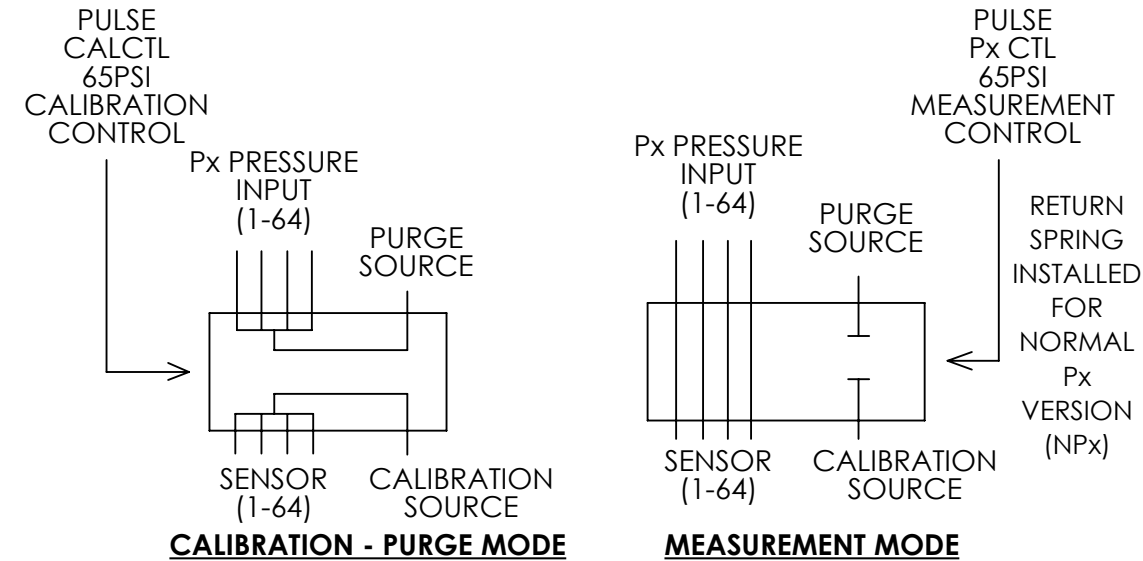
PULSE
CALCTL
65PSI
CALIBRATION
CONTROL

Px PRESSURE
INPUT
(1-64)

PURGE
SOURCE

SENSOR
(1-64)

CALIBRATION
SOURCE

CALIBRATION - PURGE MODE

PULSE
Px CTL
65PSI
MEASUREMENT
CONTROL

Px PRESSURE
INPUT
(1-64)

PURGE
SOURCE

RETURN
SPRING
INSTALLED
FOR
NORMAL
Px
VERSION
(NPx)

SENSOR
(1-64)

CALIBRATION
SOURCE

MEASUREMENT MODE